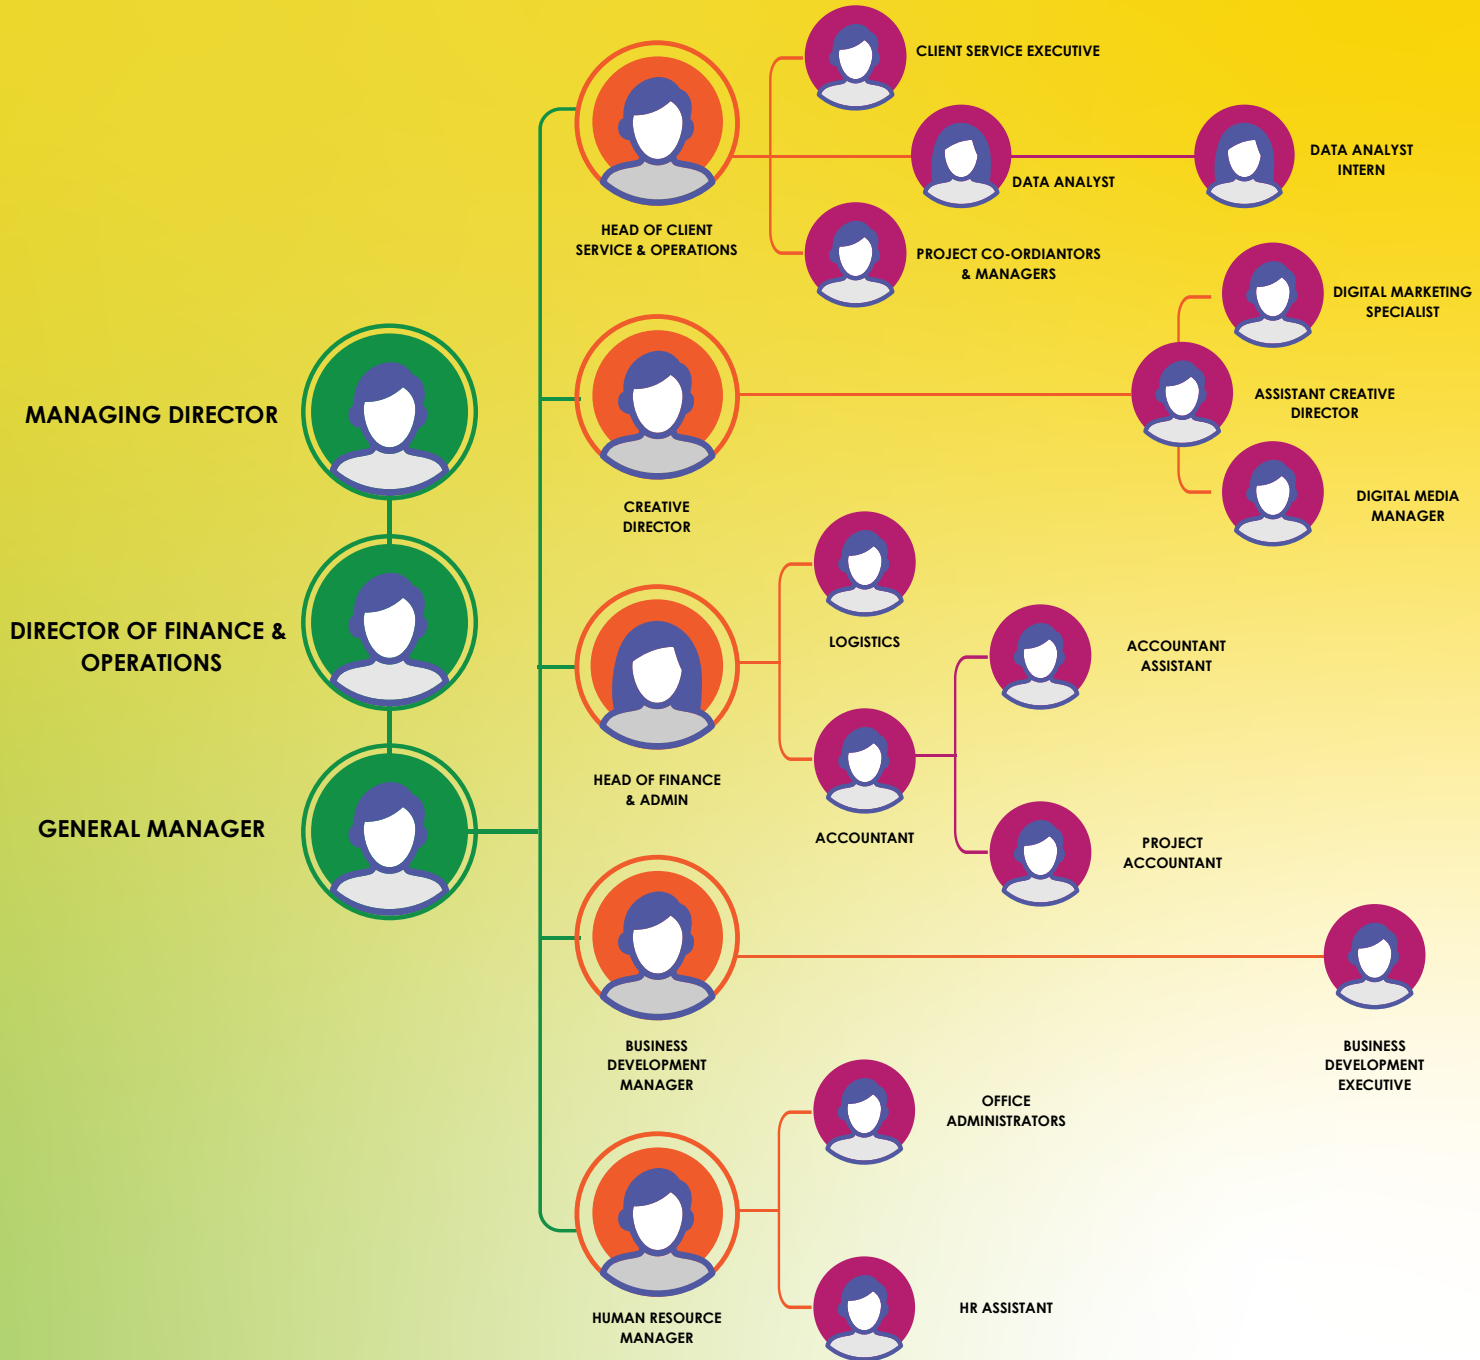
MANAGING DIRECTOR

DIRECTOR OF FINANCE & OPERATIONS

GENERAL MANAGER

HEAD OF CLIENT SERVICE & OPERATIONS

CLIENT SERVICE EXECUTIVE

DATA ANALYST

DATA ANALYST INTERN

PROJECT CO-ORDIANTORS & MANAGERS

CREATIVE DIRECTOR

ASSISTANT CREATIVE DIRECTOR

DIGITAL MARKETING SPECIALIST

DIGITAL MEDIA MANAGER

HEAD OF FINANCE & ADMIN

LOGISTICS

ACCOUNTANT

ACCOUNTANT ASSISTANT

PROJECT ACCOUNTANT

BUSINESS DEVELOPMENT MANAGER

BUSINESS DEVELOPMENT EXECUTIVE

HUMAN RESOURCE MANAGER

OFFICE ADMINISTRATORS

HR ASSISTANT